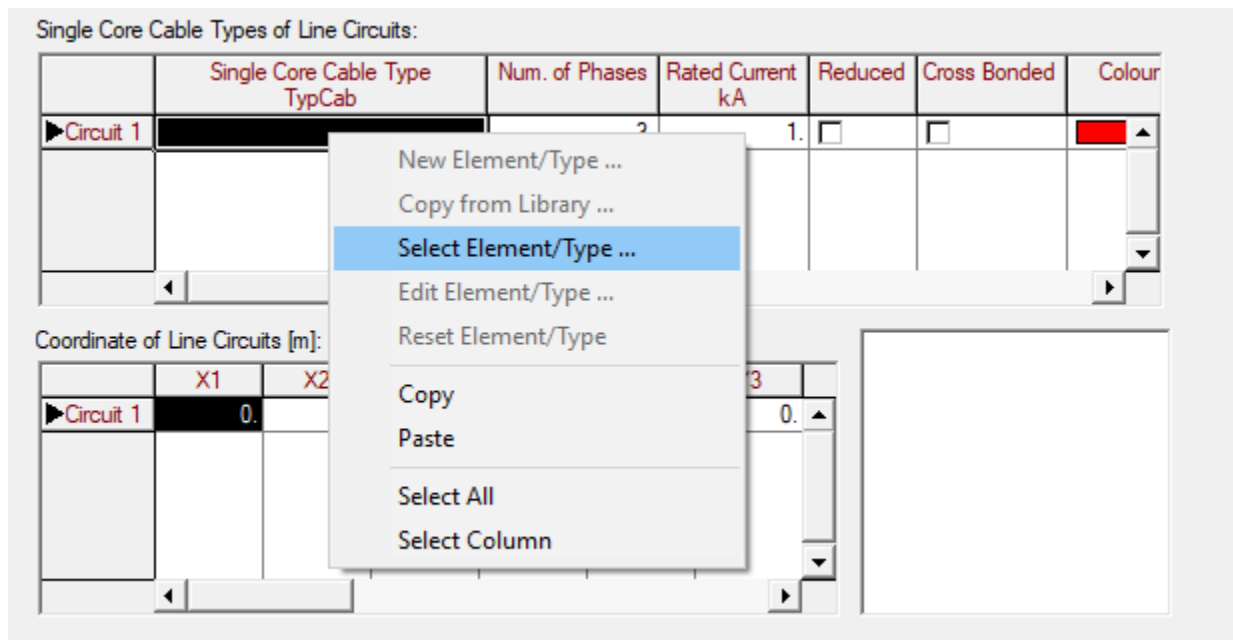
Single Core Cable Types of Line Circuits:

| | Single Core Cable Type TypCab | Num. of Phases | Rated Current kA | Reduced | Cross Bonded | Colour |
|---|---|---|---|---|---|---|
| Circuit 1 | | 3 | 1. | | | |

New Element/Type ...
Copy from Library ...
Select Element/Type ...
Edit Element/Type ...
Reset Element/Type
Copy
Paste
Select All
Select Column

Coordinate of Line Circuits [m]:

| | X1 | X2 | Y3 |
|---|---|---|---|
| Circuit 1 | 0. | | 0. |